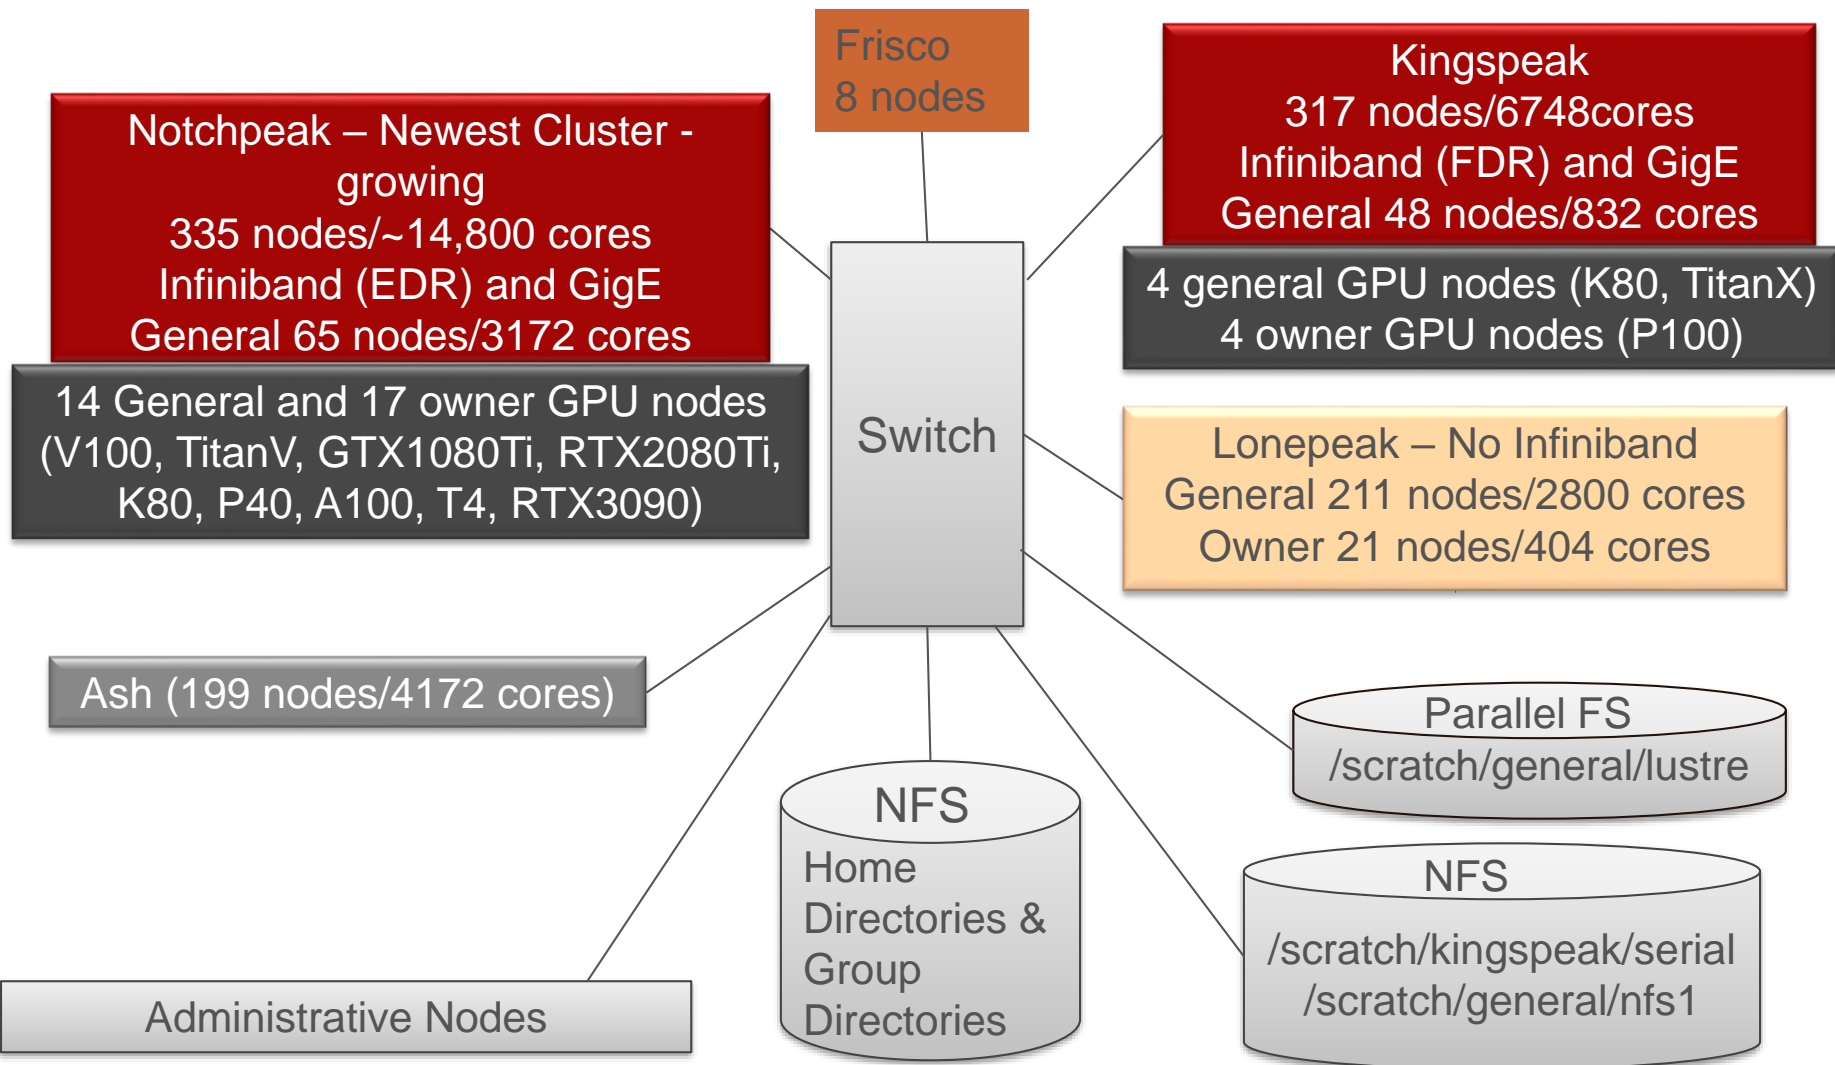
Frisco
8 nodes

Notchpeak – Newest Cluster - growing
335 nodes/~14,800 cores
Infiniband (EDR) and GigE
General 65 nodes/3172 cores

14 General and 17 owner GPU nodes (V100, TitanV, GTX1080Ti, RTX2080Ti, K80, P40, A100, T4, RTX3090)

Kingspeak
317 nodes/6748cores
Infiniband (FDR) and GigE
General 48 nodes/832 cores

4 general GPU nodes (K80, TitanX)
4 owner GPU nodes (P100)

Switch

Lonepeak – No Infiniband
General 211 nodes/2800 cores
Owner 21 nodes/404 cores

Ash (199 nodes/4172 cores)

Parallel FS
/scratch/general/lustre

NFS
Home Directories & Group Directories

NFS
/scratch/kingspeak/serial
/scratch/general/nfs1

Administrative Nodes